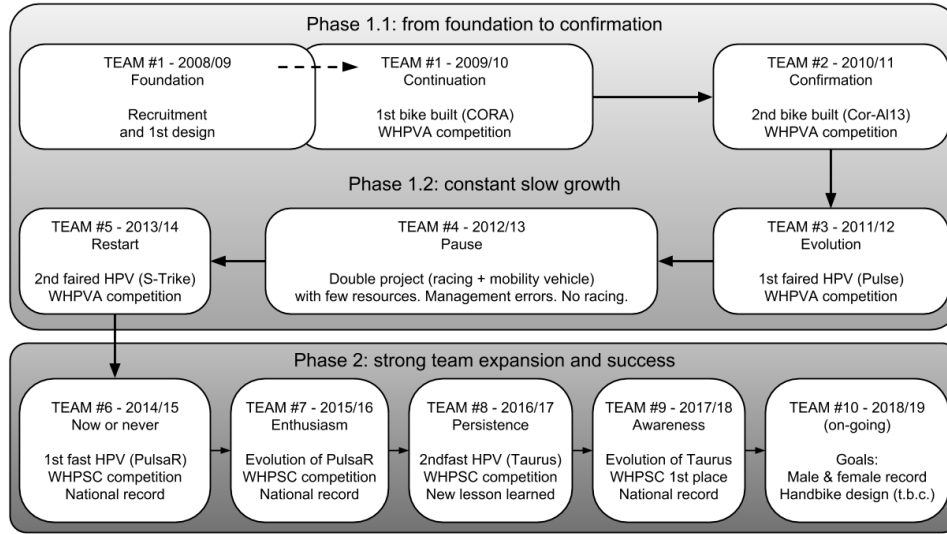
Phase 1.1: from foundation to confirmation

TEAM #1 - 2008/09
Foundation

Recruitment and 1st design

TEAM #1 - 2009/10
Continuation

1st bike built (CORA)
WHPVA competition

TEAM #2 - 2010/11
Confirmation

2nd bike built (Cor-Al13)
WHPVA competition

Phase 1.2: constant slow growth

TEAM #5 - 2013/14
Restart

2nd faired HPV (S-Trike)
WHPVA competition

TEAM #4 - 2012/13
Pause

Double project (racing + mobility vehicle) with few resources. Management errors. No racing.

TEAM #3 - 2011/12
Evolution

1st faired HPV (Pulse)
WHPVA competition

Phase 2: strong team expansion and success

TEAM #6 - 2014/15
Now or never

1st fast HPV (PulsaR)
WHPSC competition
National record

TEAM #7 - 2015/16
Enthusiasm

Evolution of PulsaR
WHPSC competition
National record

TEAM #8 - 2016/17
Persistence

2ndfast HPV (Taurus)
WHPSC competition
New lesson learned

TEAM #9 - 2017/18
Awareness

Evolution of Taurus
WHPSC 1st place
National record

TEAM #10 - 2018/19
(on-going)

Goals:
Male & female record
Handbike design (t.b.c.)